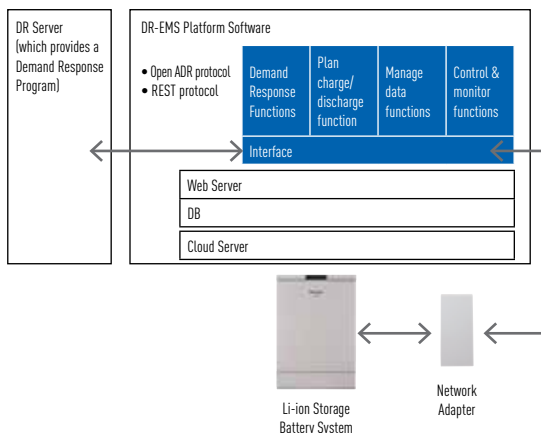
DR Server (which provides a Demand Response Program)

DR-EMS Platform Software

• Open ADR protocol
• REST protocol

| Demand Response Functions | Plan charge/ discharge function | Manage data functions | Control & monitor functions |
|---|---|---|---|

Interface

Web Server

DB

Cloud Server

Li-ion Storage Battery System

Network Adapter